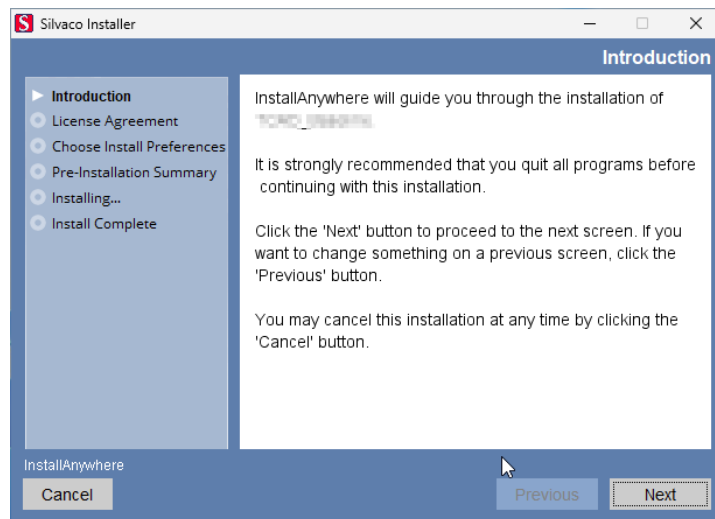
S Silvaco Installer

Introduction

Introduction
License Agreement
Choose Install Preferences
Pre-Installation Summary
Installing...
Install Complete

InstallAnywhere will guide you through the installation of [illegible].

It is strongly recommended that you quit all programs before continuing with this installation.

Click the 'Next' button to proceed to the next screen. If you want to change something on a previous screen, click the 'Previous' button.

You may cancel this installation at any time by clicking the 'Cancel' button.

InstallAnywhere

Cancel

Previous

Next